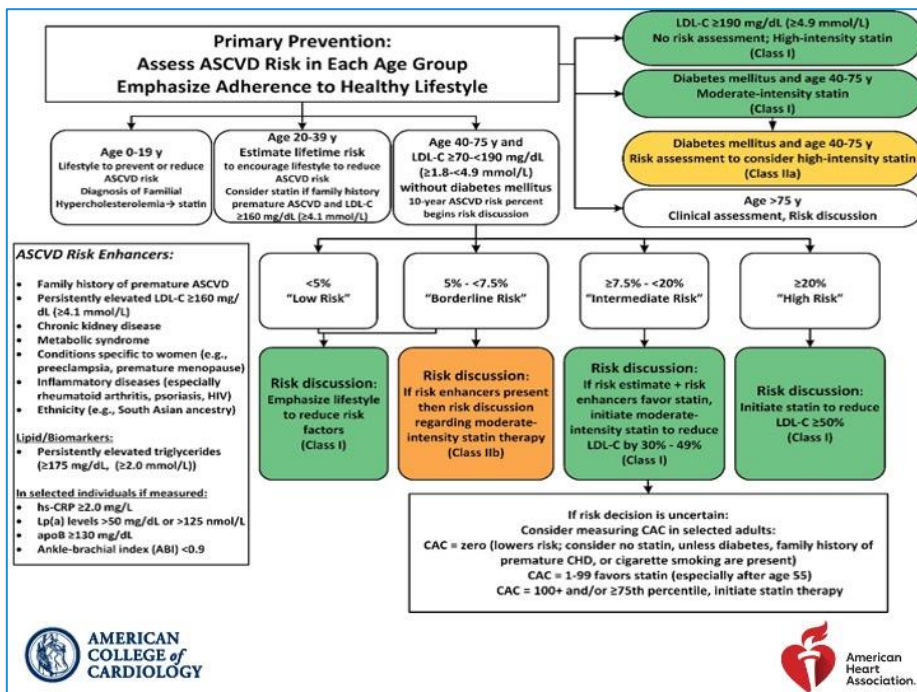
Primary Prevention:
Assess ASCVD Risk in Each Age Group
Emphasize Adherence to Healthy Lifestyle

LDL-C ≥190 mg/dL (≥4.9 mmol/L)
No risk assessment; High-intensity statin
(Class I)

Diabetes mellitus and age 40-75 y
Moderate-intensity statin
(Class I)

Diabetes mellitus and age 40-75 y
Risk assessment to consider high-intensity statin
(Class IIa)

Age >75 y
Clinical assessment, Risk discussion

Age 0-19 y
Lifestyle to prevent or reduce ASCVD risk
Diagnosis of Familial Hypercholesterolemia→ statin

Age 20-39 y
Estimate lifetime risk
to encourage lifestyle to reduce ASCVD risk
Consider statin if family history premature ASCVD and LDL-C ≥160 mg/dL (≥4.1 mmol/L)

Age 40-75 y and
LDL-C ≥70-<190 mg/dL
(≥1.8-<4.9 mmol/L)
without diabetes mellitus
10-year ASCVD risk percent begins risk discussion

ASCVD Risk Enhancers:
- Family history of premature ASCVD
- Persistently elevated LDL-C ≥160 mg/dL (≥4.1 mmol/L)
- Chronic kidney disease
- Metabolic syndrome
- Conditions specific to women (e.g., preeclampsia, premature menopause)
- Inflammatory diseases (especially rheumatoid arthritis, psoriasis, HIV)
- Ethnicity (e.g., South Asian ancestry)

Lipid/Biomarkers:
- Persistently elevated triglycerides (≥175 mg/dL, (≥2.0 mmol/L))

In selected individuals if measured:
- hs-CRP ≥2.0 mg/L
- Lp(a) levels >50 mg/dL or >125 nmol/L
- apoB ≥130 mg/dL
- Ankle-brachial index (ABI) <0.9

<5%
"Low Risk"

5% - <7.5%
"Borderline Risk"

≥7.5% - <20%
"Intermediate Risk"

≥20%
"High Risk"

Risk discussion:
Emphasize lifestyle to reduce risk factors
(Class I)

Risk discussion:
If risk enhancers present then risk discussion regarding moderate-intensity statin therapy
(Class IIb)

Risk discussion:
If risk estimate + risk enhancers favor statin, initiate moderate-intensity statin to reduce LDL-C by 30% - 49%
(Class I)

Risk discussion:
Initiate statin to reduce LDL-C ≥50%
(Class I)

If risk decision is uncertain:
Consider measuring CAC in selected adults:
CAC = zero (lowers risk; consider no statin, unless diabetes, family history of premature CHD, or cigarette smoking are present)
CAC = 1-99 favors statin (especially after age 55)
CAC = 100+ and/or ≥75th percentile, initiate statin therapy

AMERICAN COLLEGE of CARDIOLOGY

American Heart Association.